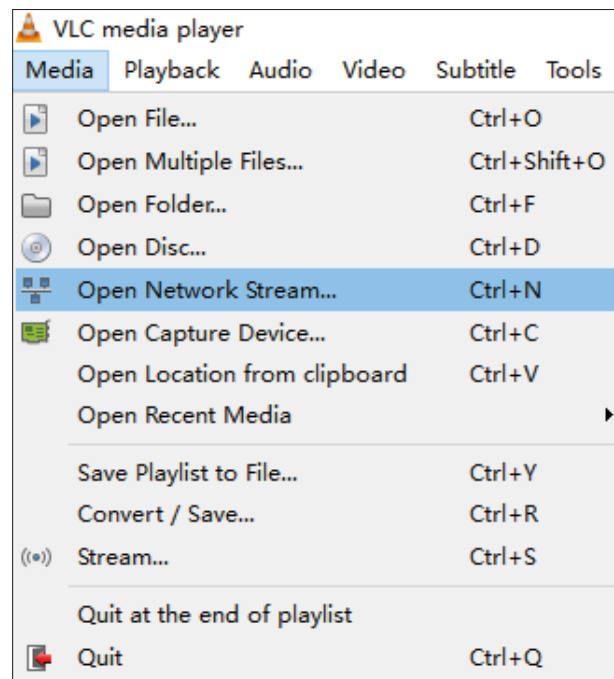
VLC media player

Media Playback Audio Video Subtitle Tools

Open File... Ctrl+O
Open Multiple Files... Ctrl+Shift+O
Open Folder... Ctrl+F
Open Disc... Ctrl+D
Open Network Stream... Ctrl+N
Open Capture Device... Ctrl+C
Open Location from clipboard Ctrl+V
Open Recent Media

Save Playlist to File... Ctrl+Y
Convert / Save... Ctrl+R
Stream... Ctrl+S

Quit at the end of playlist
Quit Ctrl+Q